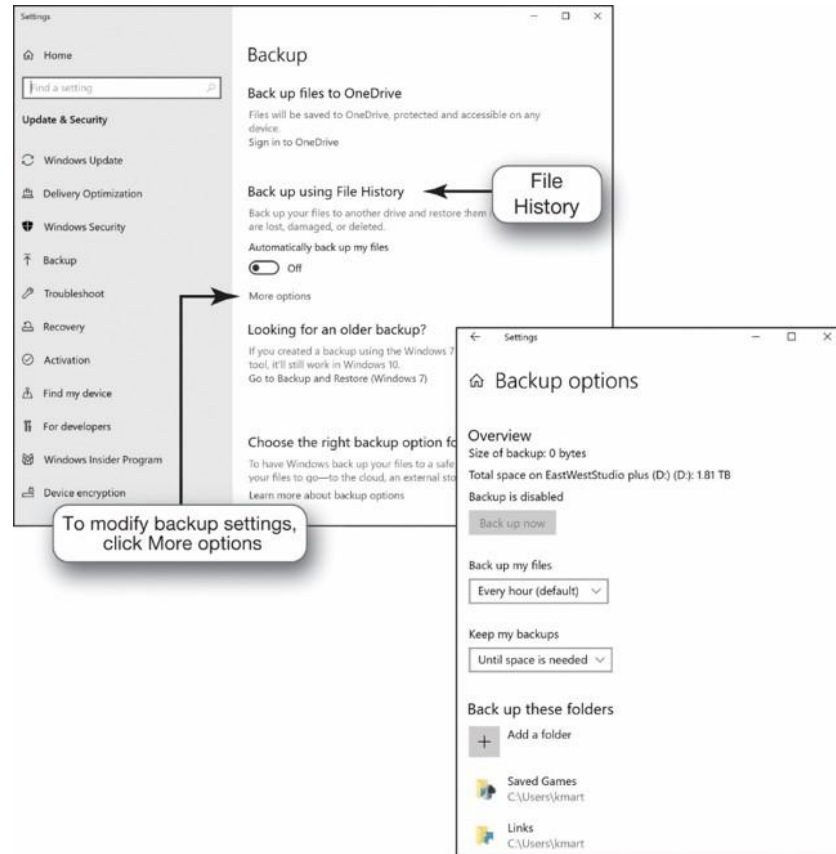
Settings

Home

Find a setting

Update & Security

Windows Update

Delivery Optimization

Windows Security

Backup

Troubleshoot

Recovery

Activation

Find my device

For developers

Windows Insider Program

Device encryption

Backup

Back up files to OneDrive

Files will be saved to OneDrive, protected and accessible on any device.

Sign in to OneDrive

Back up using File History

Back up your files to another drive and restore them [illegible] are lost, damaged, or deleted.

Automatically back up my files

Off

More options

Looking for an older backup?

If you created a backup using the Windows 7 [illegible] tool, it'll still work in Windows 10.

Go to Backup and Restore (Windows 7)

Choose the right backup option fo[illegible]

To have Windows back up your files to a safe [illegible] your files to go—to the cloud, an external sto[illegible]

Learn more about backup options

File History

To modify backup settings, click More options

Settings

Backup options

Overview

Size of backup: 0 bytes

Total space on EastWestStudio plus (D:) (D:): 1.81 TB

Backup is disabled

Back up now

Back up my files

Every hour (default)

Keep my backups

Until space is needed

Back up these folders

Add a folder

Saved Games
C:\Users\kmart

Links
C:\Users\kmart